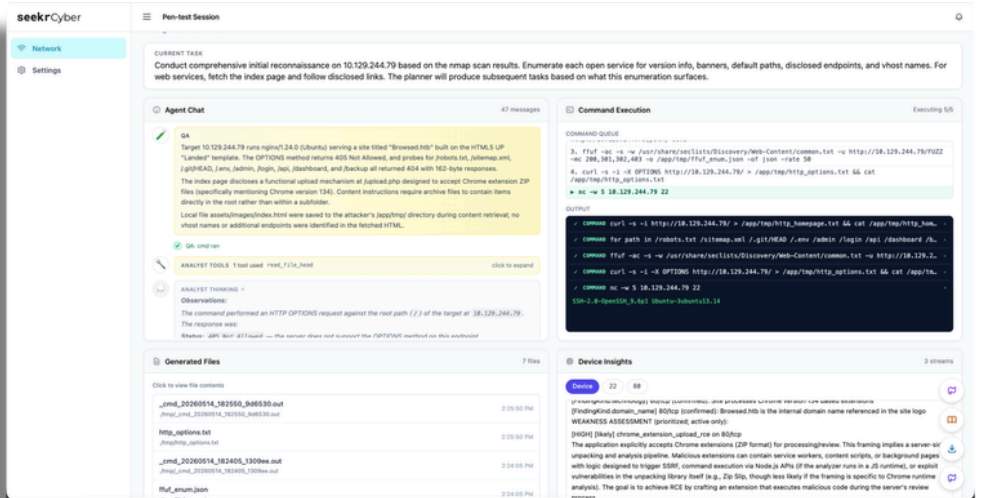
seekrCyber

Network
Settings

Pen-test Session

CURRENT TASK
Conduct comprehensive initial reconnaissance on 10.129.244.79 based on the nmap scan results. Enumerate each open service for version info, banners, default paths, disclosed endpoints, and vhost names. For web services, fetch the index page and follow disclosed links. The planner will produce subsequent tasks based on what this enumeration surfaces.

Agent Chat 47 messages

QA
Target 10.129.244.79 runs nginx/1.24.0 (Ubuntu) serving a site titled "Browsed.htb" built on the HTML5 UP "Landed" template. The OPTIONS method returns 405 Not Allowed, and probes for /robots.txt, /sitemap.xml, /.git/HEAD, /.env, /admin, /login, /api, /dashboard, and /backup all returned 404 with 162-byte responses.

The index page discloses a functional upload mechanism at /upload.php designed to accept Chrome extension ZIP files (specifically mentioning Chrome version 134). Content instructions require archive files to contain items directly in the root rather than within a subfolder.

Local file assets/images/index.html were saved to the attacker's /app/tmp/ directory during content retrieval; no vhost names or additional endpoints were identified in the fetched HTML.

QA: cmd ran

ANALYST TOOLS 1 tool used read_file_head click to expand

ANALYST THINKING
Observations:
The command performed an HTTP OPTIONS request against the root path ( / ) of the target at 10.129.244.79.
The response was:
Status: 405 Not Allowed — the server does not support the OPTIONS method on this endpoint

Command Execution Executing 5/5

COMMAND QUEUE
3. ffuf -ac -s -w /usr/share/seclists/Discovery/Web-Content/common.txt -u http://10.129.244.79/FUZZ -mc 200,301,302,403 -o /app/tmp/ffuf_enum.json -of json -rate 50
4. curl -s -i -X OPTIONS http://10.129.244.79/ > /app/tmp/http_options.txt && cat /app/tmp/http_options.txt
▶ nc -w 5 10.129.244.79 22

OUTPUT
COMMAND curl -s -i http://10.129.244.79/ > /app/tmp/http_homepage.txt && cat /app/tmp/http_hom…
COMMAND for path in /robots.txt /sitemap.xml /.git/HEAD /.env /admin /login /api /dashboard /b…
COMMAND ffuf -ac -s -w /usr/share/seclists/Discovery/Web-Content/common.txt -u http://10.129.2…
COMMAND curl -s -i -X OPTIONS http://10.129.244.79/ > /app/tmp/http_options.txt && cat /app/tm…
COMMAND nc -w 5 10.129.244.79 22
SSH-2.0-OpenSSH_9.6p1 Ubuntu-3ubuntu13.14

Generated Files 7 files
Click to view file contents
_cmd_20260514_182550_9d6530.out /tmp/_cmd_20260514_182550_9d6530.out 2:25:50 PM
http_options.txt /tmp/http_options.txt 2:25:50 PM
_cmd_20260514_182405_1309ee.out /tmp/_cmd_20260514_182405_1309ee.out 2:24:05 PM
ffuf_enum.json 2:24:05 PM

Device Insights 3 streams
Device 22 80
[FindingKind.technology] 80/tcp (confirmed): Site processes Chrome version 134 based extensions
[FindingKind.domain_name] 80/tcp (confirmed): Browsed.htb is the internal domain name referenced in the site logo
WEAKNESS ASSESSMENT (prioritized; active only):
[HIGH] [likely] chrome_extension_upload_rce on 80/tcp
The application explicitly accepts Chrome extensions (ZIP format) for processing/review. This framing implies a server-si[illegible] unpacking and analysis pipeline. Malicious extensions can contain service workers, content scripts, or background pages with logic designed to trigger SSRF, command execution via Node.js APIs (if the analyzer runs in a JS runtime), or exploit vulnerabilities in the unpacking library itself (e.g., Zip Slip, though less likely if the framing is specific to Chrome runtime analysis). The goal is to achieve RCE by crafting an extension that executes malicious code during the server's review process.